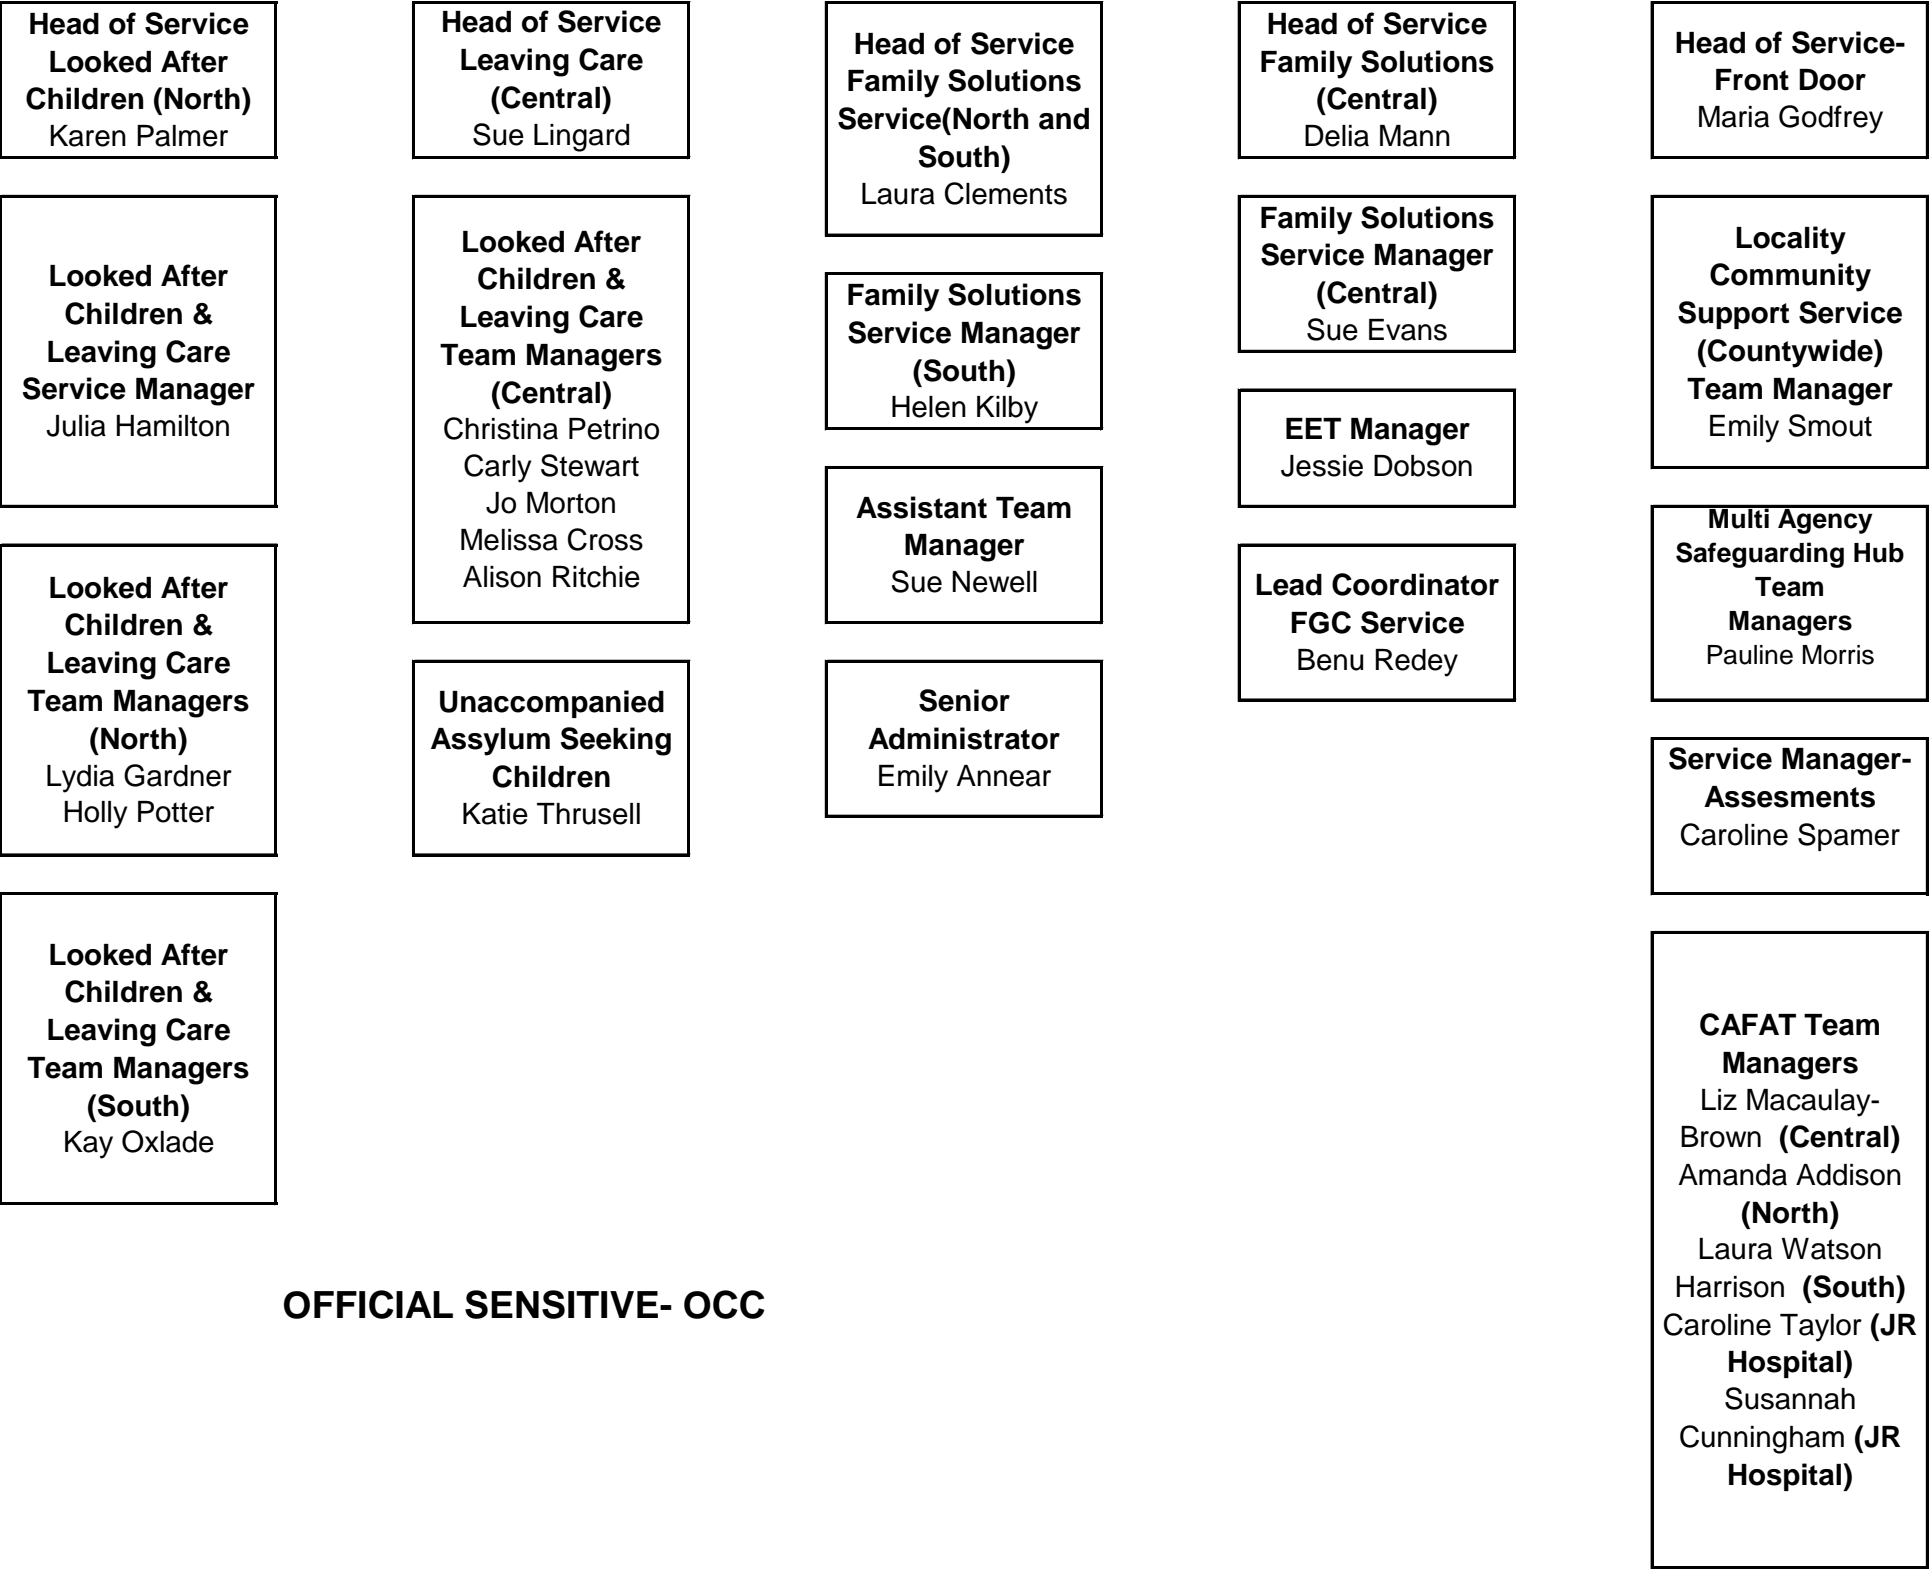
Head of Service Looked After Children (North)
Karen Palmer

Looked After Children & Leaving Care Service Manager
Julia Hamilton

Looked After Children & Leaving Care Team Managers (North)
Lydia Gardner
Holly Potter

Looked After Children & Leaving Care Team Managers (South)
Kay Oxlade

Head of Service Leaving Care (Central)
Sue Lingard

Looked After Children & Leaving Care Team Managers (Central)
Christina Petrino
Carly Stewart
Jo Morton
Melissa Cross
Alison Ritchie

Unaccompanied Assylum Seeking Children
Katie Thrusell

Head of Service Family Solutions Service(North and South)
Laura Clements

Family Solutions Service Manager (South)
Helen Kilby

Assistant Team Manager
Sue Newell

Senior Administrator
Emily Annear

Head of Service Family Solutions (Central)
Delia Mann

Family Solutions Service Manager (Central)
Sue Evans

EET Manager
Jessie Dobson

Lead Coordinator FGC Service
Benu Redey

Head of Service- Front Door
Maria Godfrey

Locality Community Support Service (Countywide) Team Manager
Emily Smout

Multi Agency Safeguarding Hub Team Managers
Pauline Morris

Service Manager- Assesments
Caroline Spamer

CAFAT Team Managers
Liz Macaulay-Brown (Central)
Amanda Addison (North)
Laura Watson Harrison (South)
Caroline Taylor (JR Hospital)
Susannah Cunningham (JR Hospital)

OFFICIAL SENSITIVE- OCC